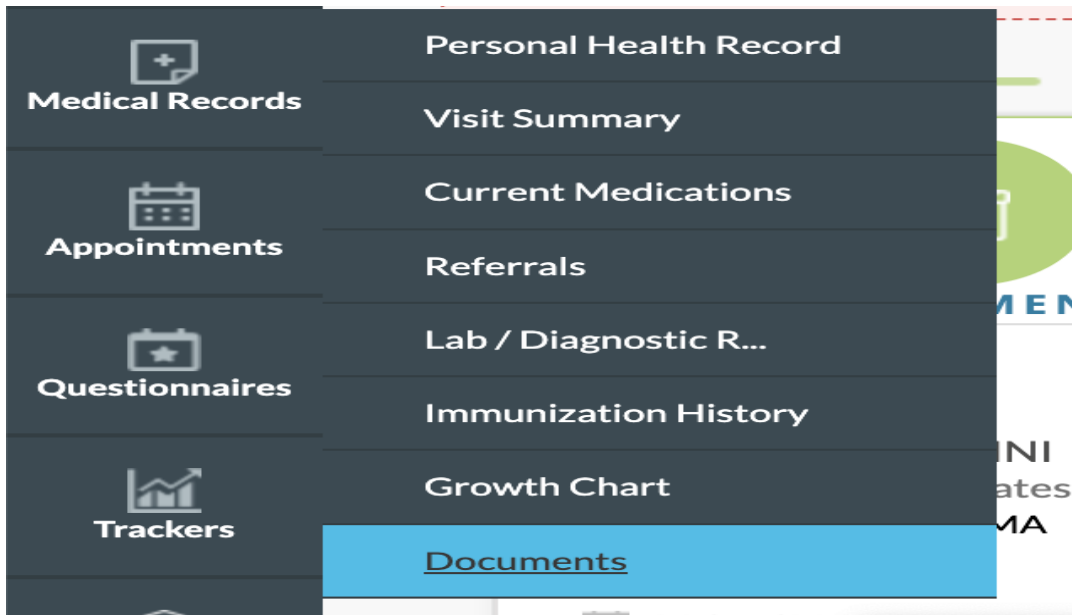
Medical Records

Appointments

Questionnaires

Trackers

Personal Health Record

Visit Summary

Current Medications

Referrals

Lab / Diagnostic R...

Immunization History

Growth Chart

Documents

MEN

NI

ates

MA